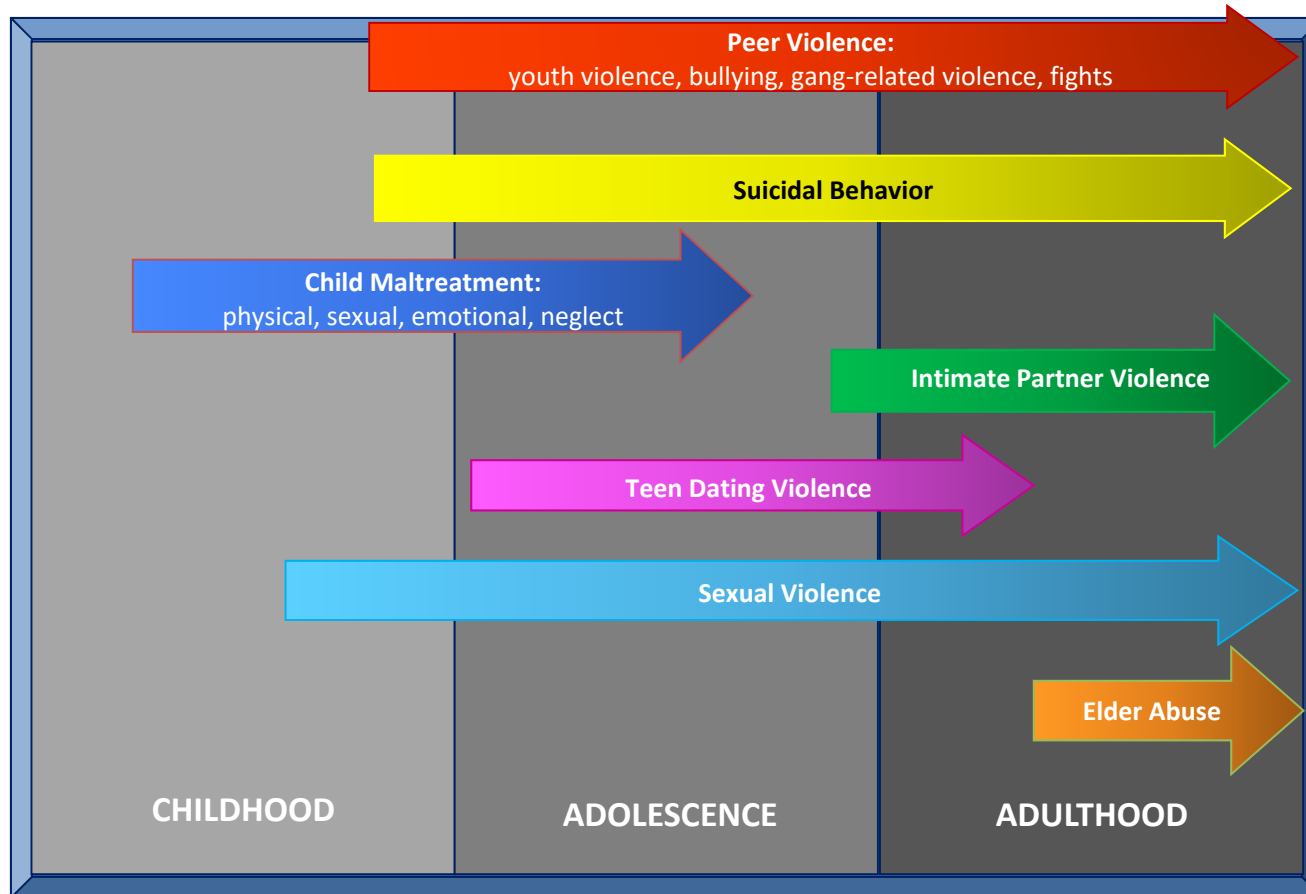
Peer Violence:
youth violence, bullying, gang-related violence, fights

Suicidal Behavior

Child Maltreatment:
physical, sexual, emotional, neglect

Intimate Partner Violence

Teen Dating Violence

Sexual Violence

Elder Abuse

CHILDHOOD

ADOLESCENCE

ADULTHOOD